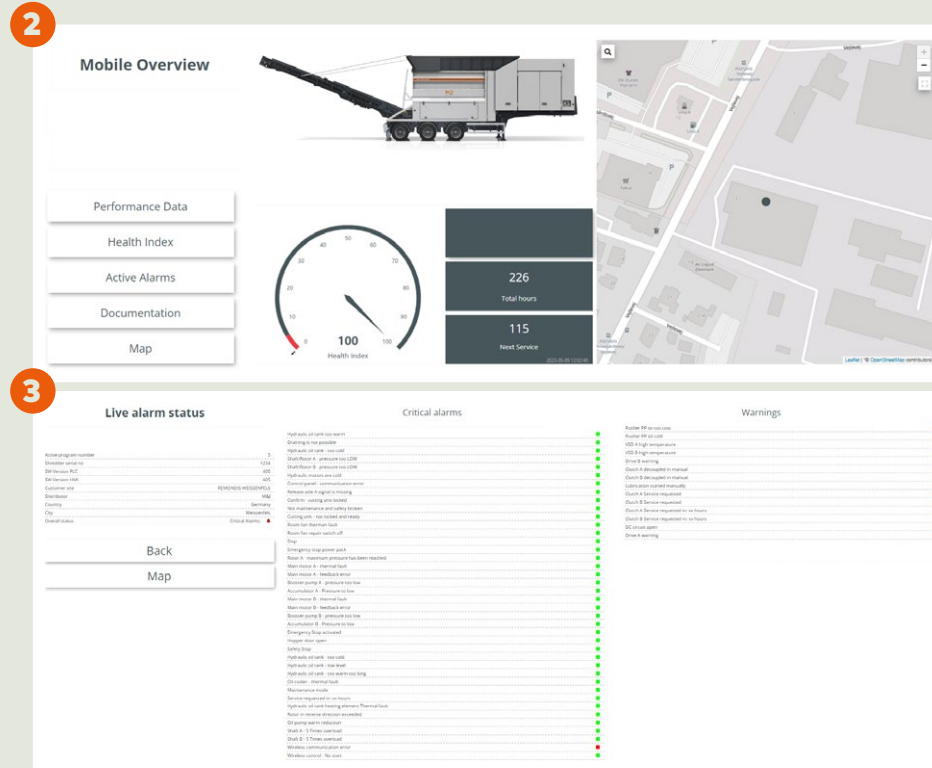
2

Mobile Overview

Performance Data

Health Index

Active Alarms

Documentation

Map

10
20
30
40
50
60
70
80
90
100
0

100
Health Index

226
Total hours

115
Next Service

Leaflet | © OpenStreetMap contributors

3

Live alarm status

| | |
|---|---|
| Active program number | 3 |
| Shredder serial no | 1234 |
| SW-Version PLC | 405 |
| SW-Version HMI | 405 |
| Customer site | REMONDIS WEISSENFELS |
| Distributor | M&J |
| Country | Germany |
| City | Weissenfels |
| Overall status | Critical Alarms |

Back

Map

Critical alarms

Hydraulic oil tank - too warm
Shutting is not possible
Hydraulic oil tank - too cold
Shaft/Rotor A - pressure too LOW
Shaft/Rotor B - pressure too LOW
Hydraulic motors are cold
Control panel - communication error
Release side A signal is missing
Confirm - cutting unit locked
Not maintenance and safety locked
Cutting unit - not locked and ready
Room fan thermal fault
Room fan repair switch off
Stop
Emergency stop power pack
Rotor A - maximum pressure has been reached
Main motor A - thermal fault
Main motor A - feedback error
Booster pump A - pressure too low
Accumulator A - Pressure to low
Main motor B - thermal fault
Main motor B - feedback error
Booster pump B - pressure too low
Accumulator B - Pressure to low
Emergency Stop activated
Hopper door open
Safety Stop
Hydraulic oil tank - too cold
Hydraulic oil tank - low level
Hydraulic oil tank - too warm too long
Oil cooler - thermal fault
Maintenance mode
Service requested in xx hours
Hydraulic oil tank heating element Thermal fault
Rotor in reverse direction exceeded
Oil pump warm reduction
Shaft A - 5 Times overload
Shaft B - 5 Times overload
Wireless communication error
Wireless control - No start

Warnings

Pusher PP to too cold
Pusher PP oil cold
VSD A high temperature
VSD B high temperature
Drive B warning
Clutch A decoupled in manual
Clutch B decoupled in manual
Lubrication started manually
Clutch A Service requested
Clutch B Service requested
Clutch A Service requested in xx hours
Clutch B Service requested in xx hours
DC circuit open
Drive A warning